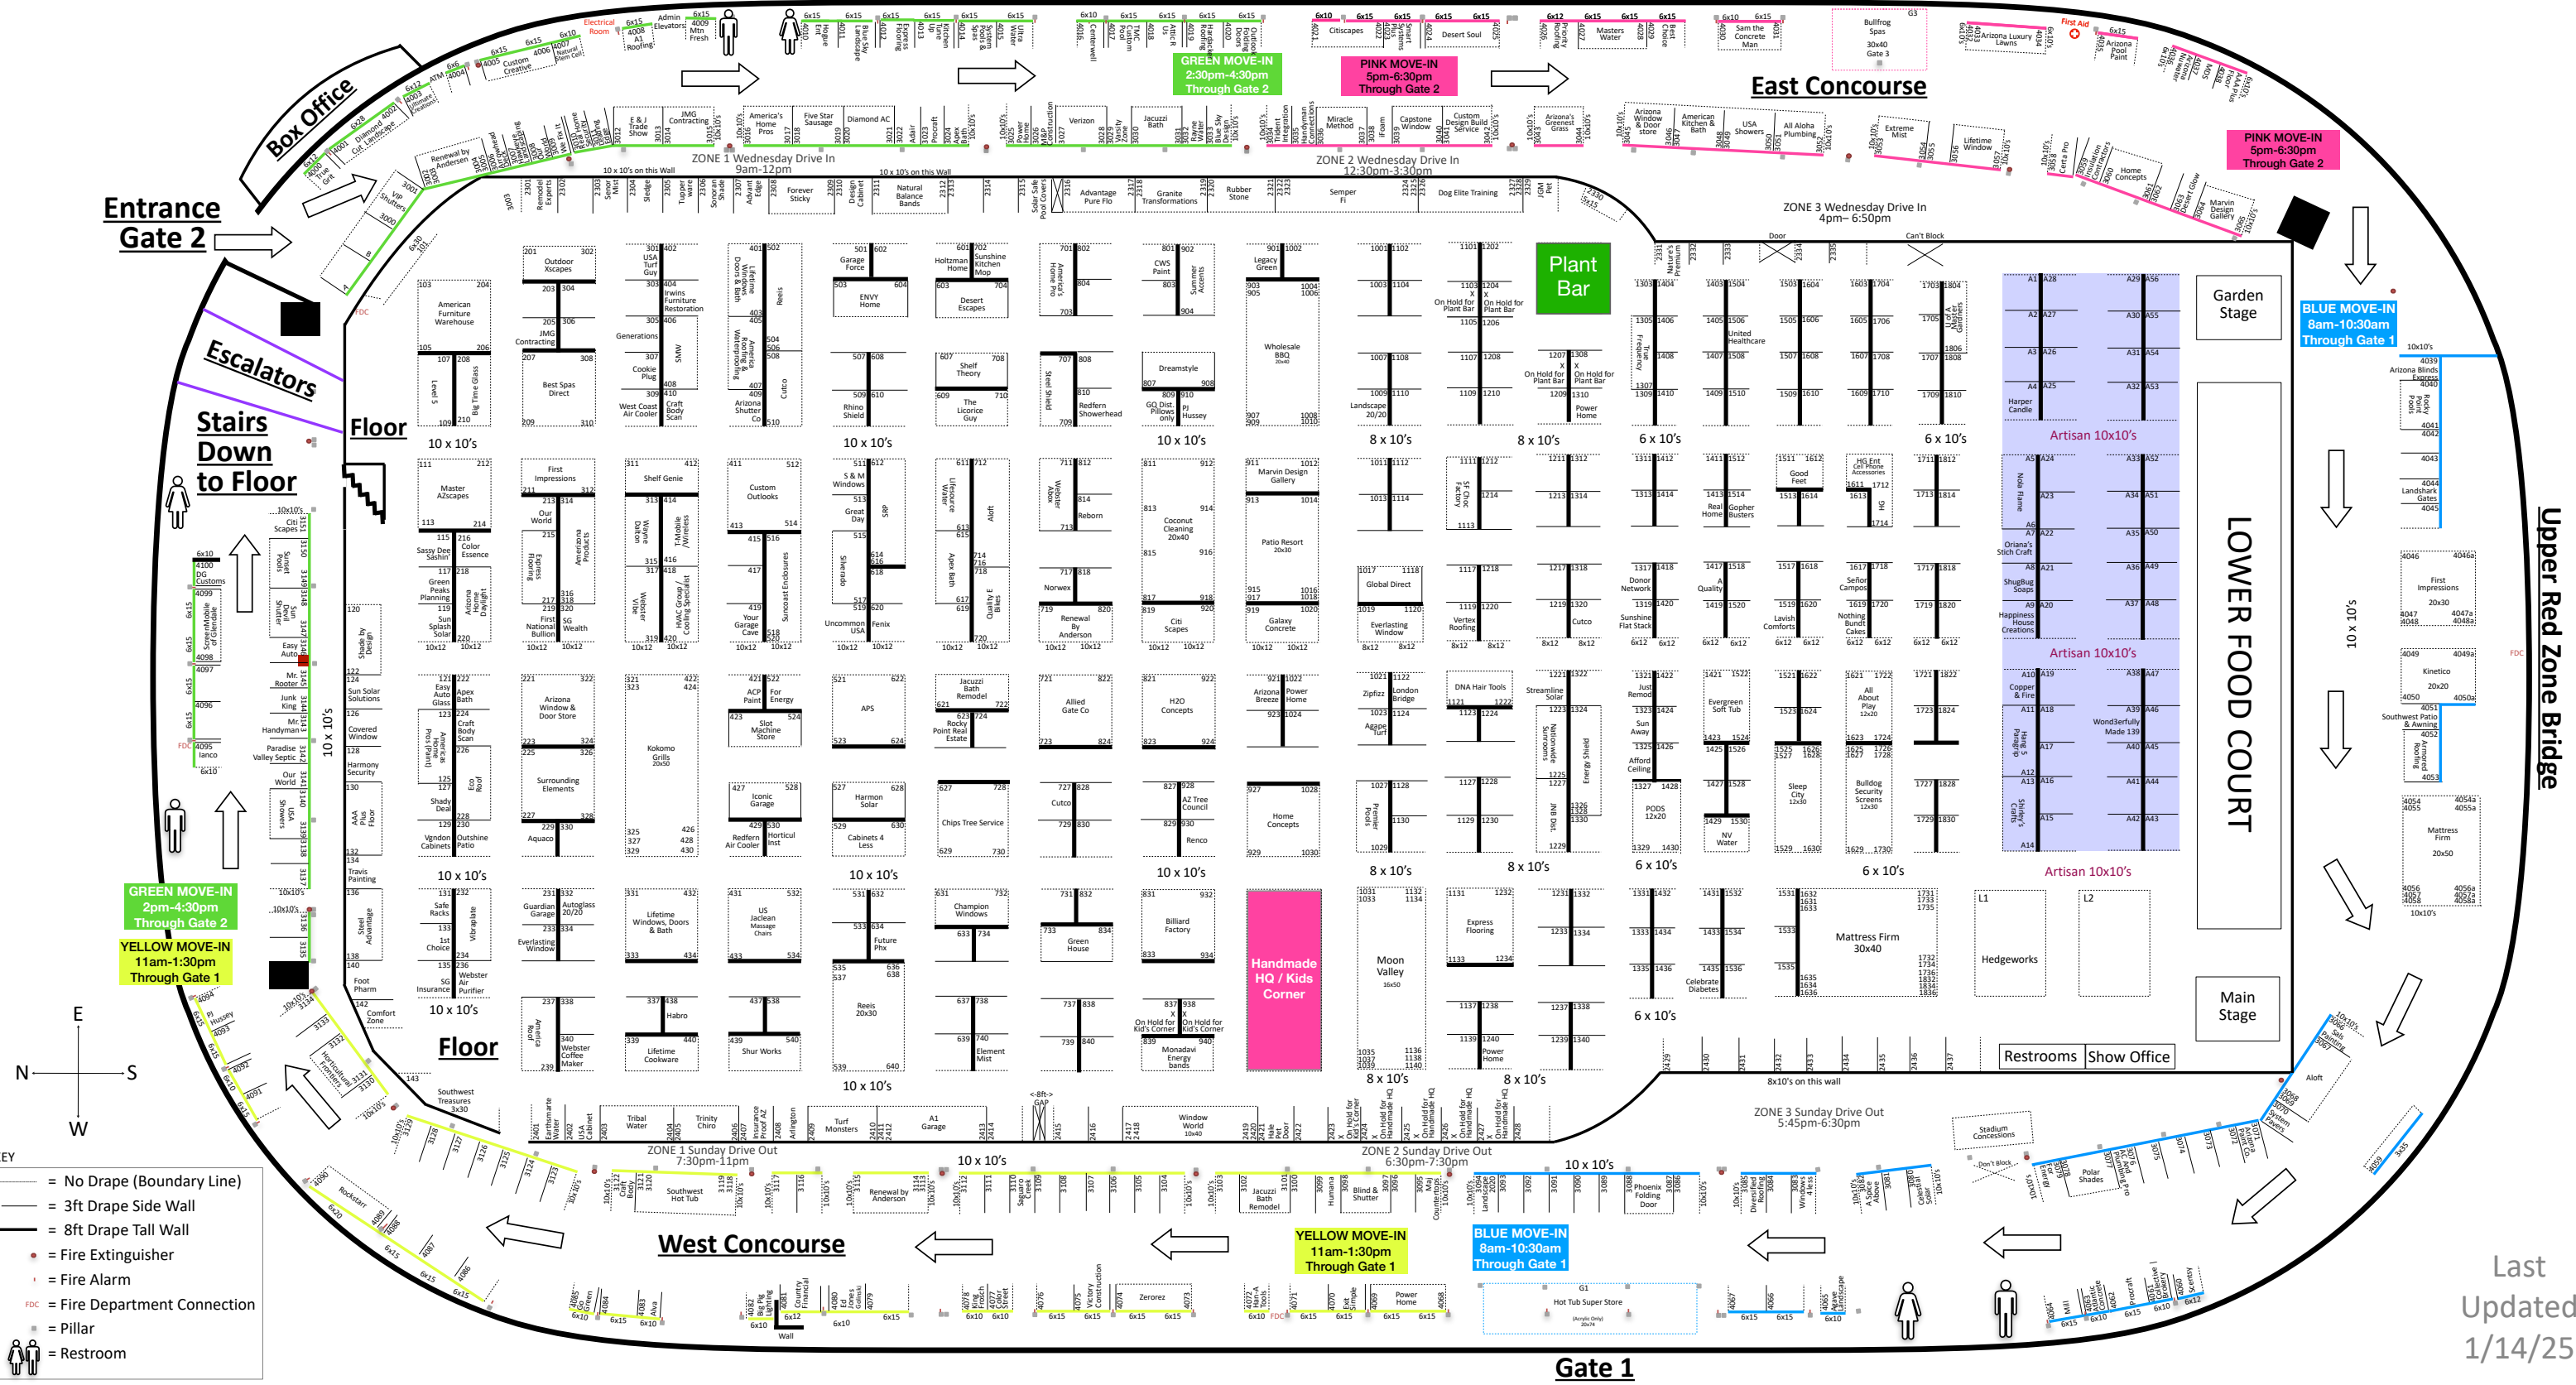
Box Office

Entrance Gate 2

Escalators

Stairs Down to Floor

Floor

East Concourse

GREEN MOVE-IN 2:30pm-4:30pm Through Gate 2

PINK MOVE-IN 5pm-6:30pm Through Gate 2

PINK MOVE-IN 5pm-6:30pm Through Gate 2

ZONE 1 Wednesday Drive In 9am-12pm

ZONE 2 Wednesday Drive In 12:30pm-3:30pm

ZONE 3 Wednesday Drive In 4pm- 6:50pm

Plant Bar

Garden Stage

BLUE MOVE-IN 8am-10:30am Through Gate 1

LOWER FOOD COURT

Upper Red Zone Bridge

Artisan 10x10's

Artisan 10x10's

Artisan 10x10's

Handmade HQ / Kids Corner

Main Stage

Restrooms

Show Office

GREEN MOVE-IN 2pm-4:30pm Through Gate 2

YELLOW MOVE-IN 11am-1:30pm Through Gate 1

Floor

ZONE 1 Sunday Drive Out 7:30pm-11pm

ZONE 2 Sunday Drive Out 6:30pm-7:30pm

ZONE 3 Sunday Drive Out 5:45pm-6:30pm

West Concourse

YELLOW MOVE-IN 11am-1:30pm Through Gate 1

BLUE MOVE-IN 8am-10:30am Through Gate 1

Gate 1

E
N
S
W

= No Drape (Boundary Line)
= 3ft Drape Side Wall
= 8ft Drape Tall Wall
= Fire Extinguisher
= Fire Alarm
FDC = Fire Department Connection
= Pillar
= Restroom

Last Updated 1/14/25